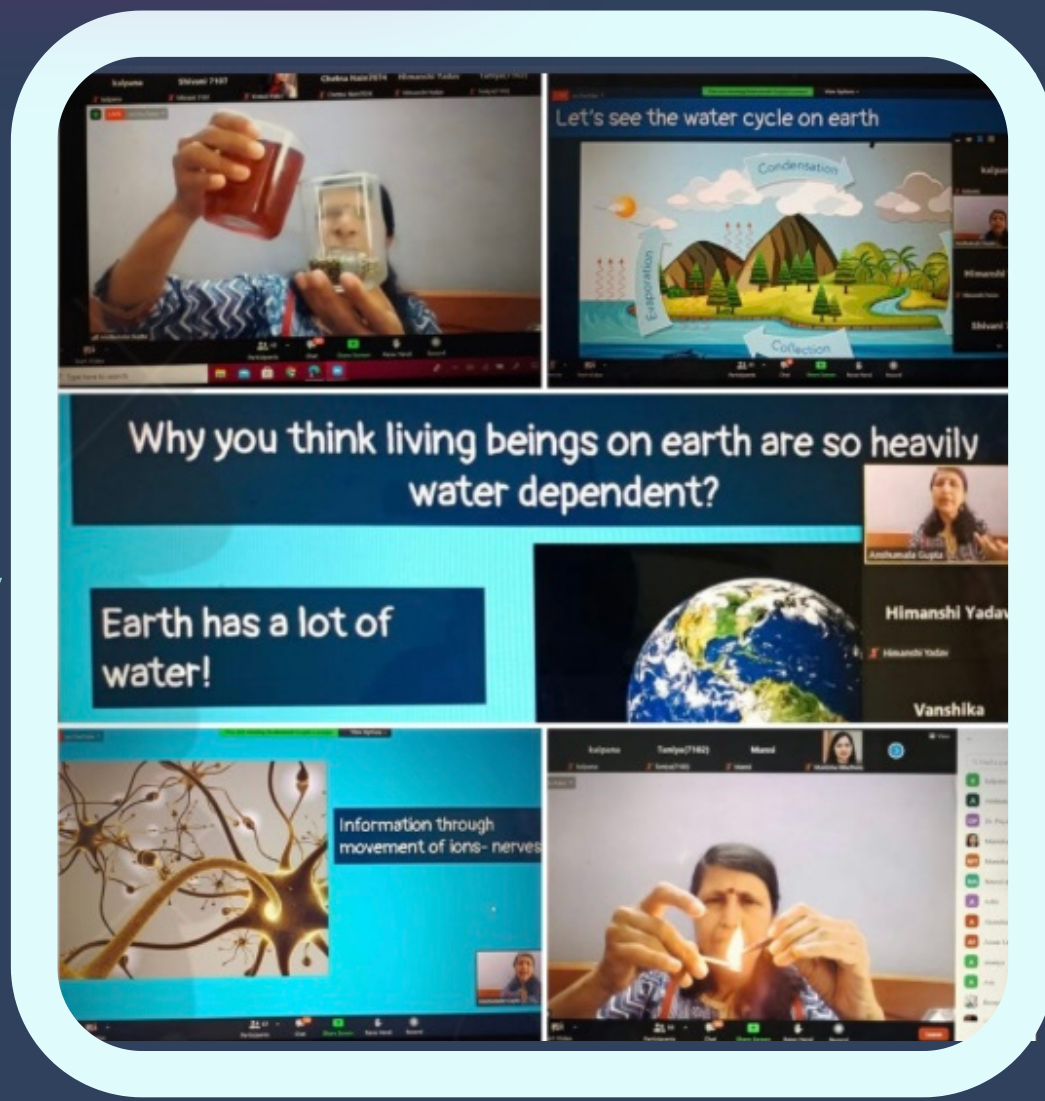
kalpana Shivani 7107 Chetna Nain2074 Himanshi Yadav

Let's see the water cycle on earth

Condensation

Evaporation

Collection

kalpana

Himanshi

Shivani

Why you think living beings on earth are so heavily water dependent?

Earth has a lot of water!

Anshumala Gupta

Himanshi Yadav

Himanshi Yadav

Vanshika

Information through movement of ions- nerves

kalpana Taniya(7162) Mansi

Participants Chat Share Screen Raise Hand Record

Type here to search